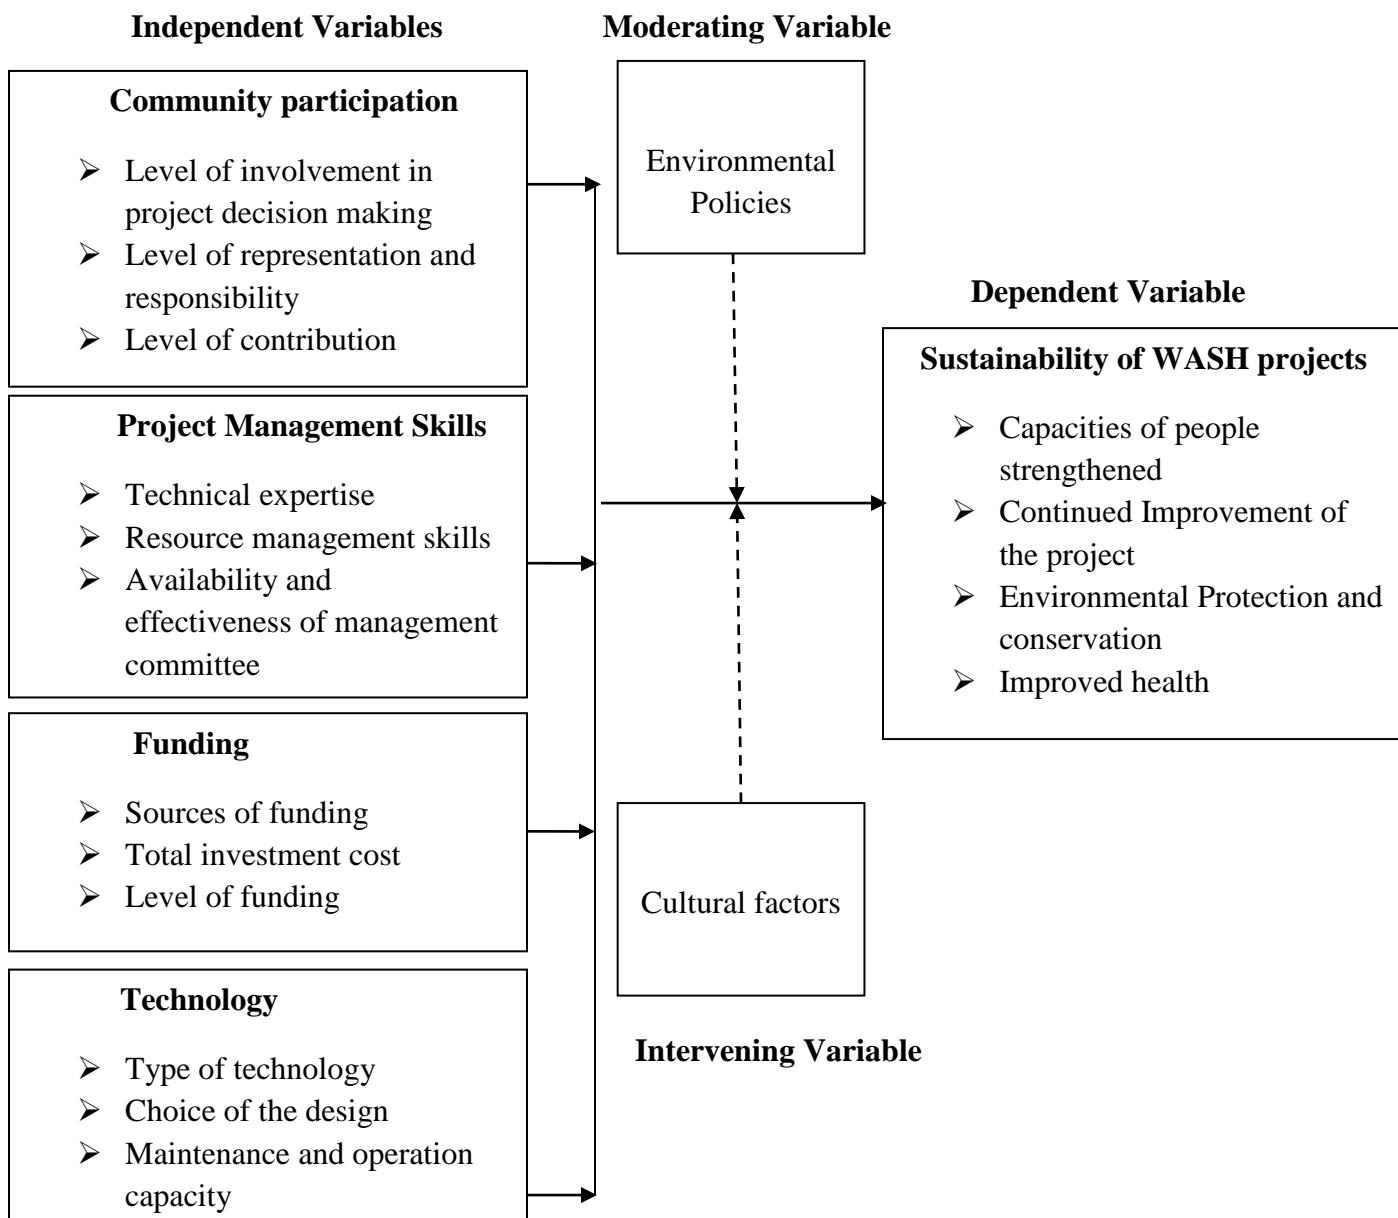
Independent Variables

Moderating Variable

Community participation

- Level of involvement in project decision making
- Level of representation and responsibility
- Level of contribution

Environmental Policies

Dependent Variable

Sustainability of WASH projects

- Capacities of people strengthened
- Continued Improvement of the project
- Environmental Protection and conservation
- Improved health

Project Management Skills

- Technical expertise
- Resource management skills
- Availability and effectiveness of management committee

Funding

- Sources of funding
- Total investment cost
- Level of funding

Cultural factors

Technology

- Type of technology
- Choice of the design
- Maintenance and operation capacity

Intervening Variable